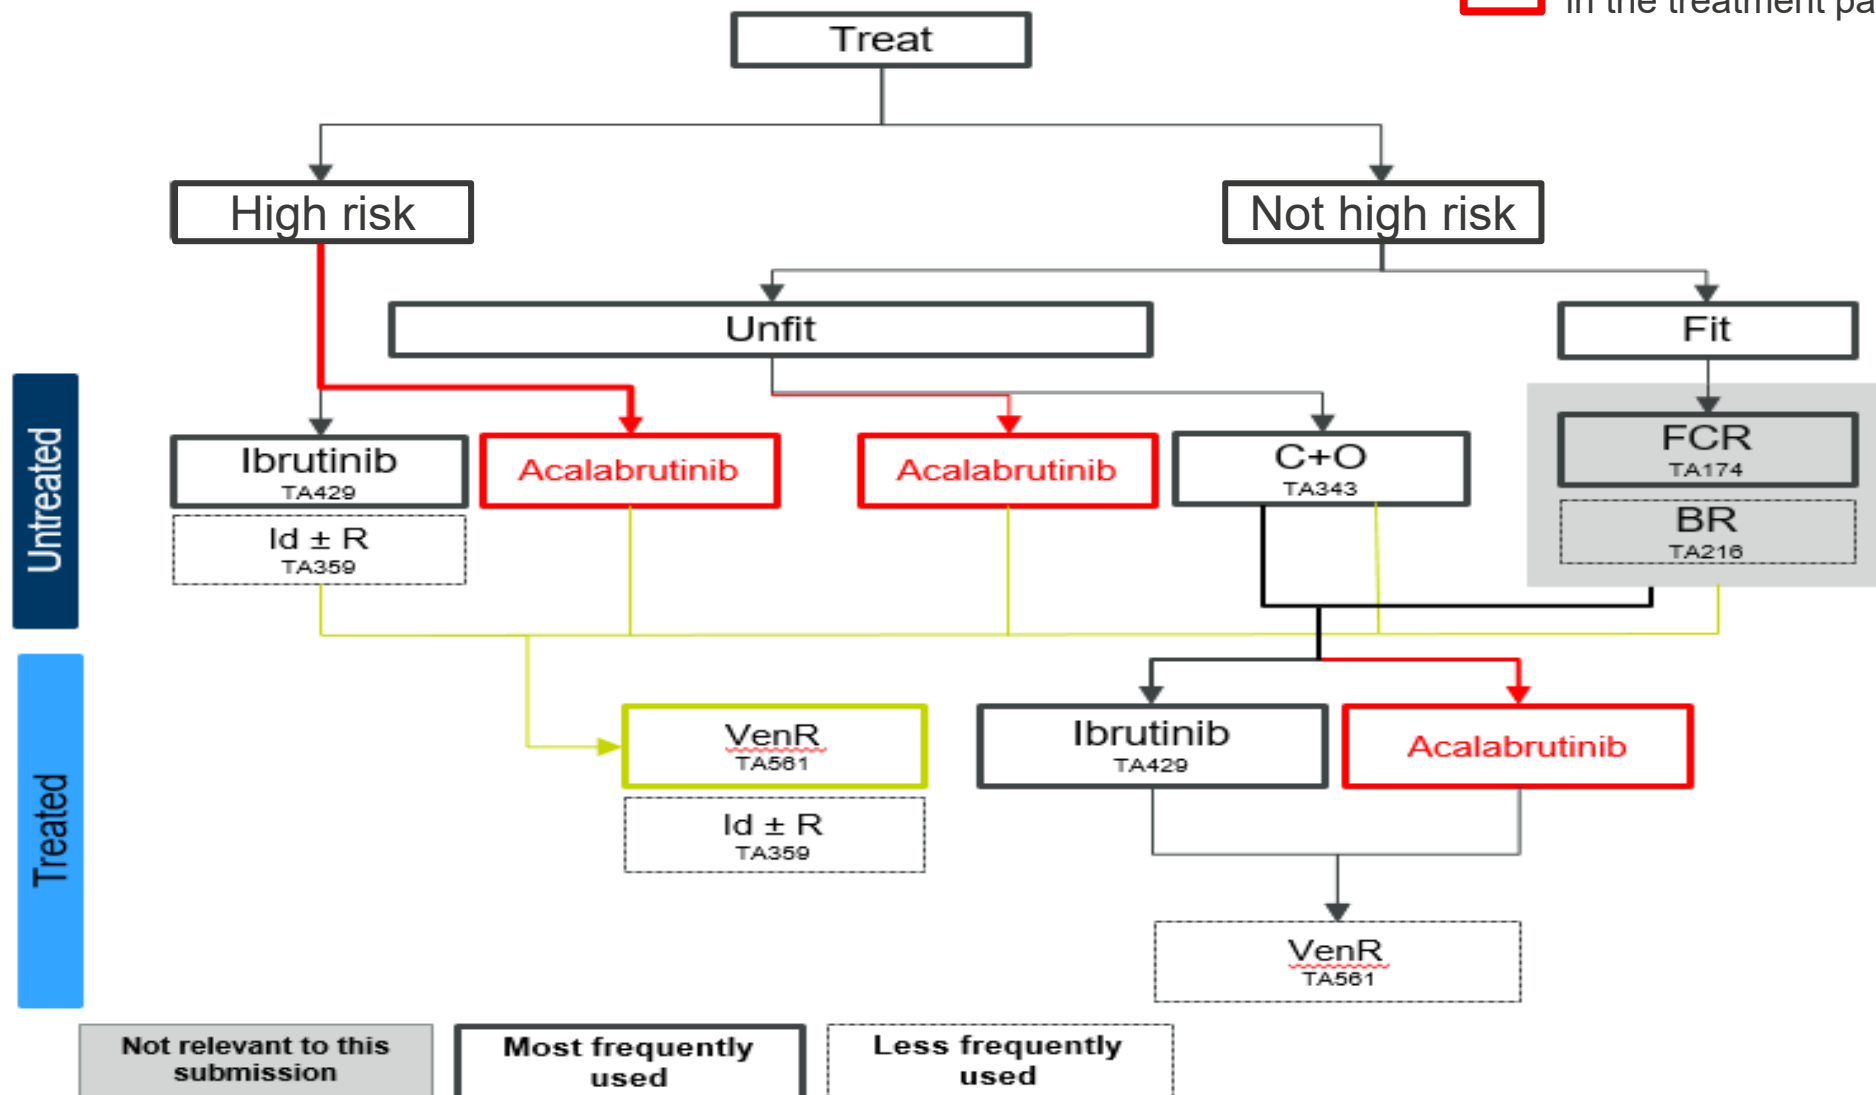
in the treatment pa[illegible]

Treat

High risk

Not high risk

Unfit

Fit

Untreated

Ibrutinib
TA429

Id ± R
TA359

Acalabrutinib

Acalabrutinib

C+O
TA343

FCR
TA174

BR
TA216

Treated

VenR
TA561

Id ± R
TA359

Ibrutinib
TA429

Acalabrutinib

VenR
TA561

Not relevant to this submission

Most frequently used

Less frequently used